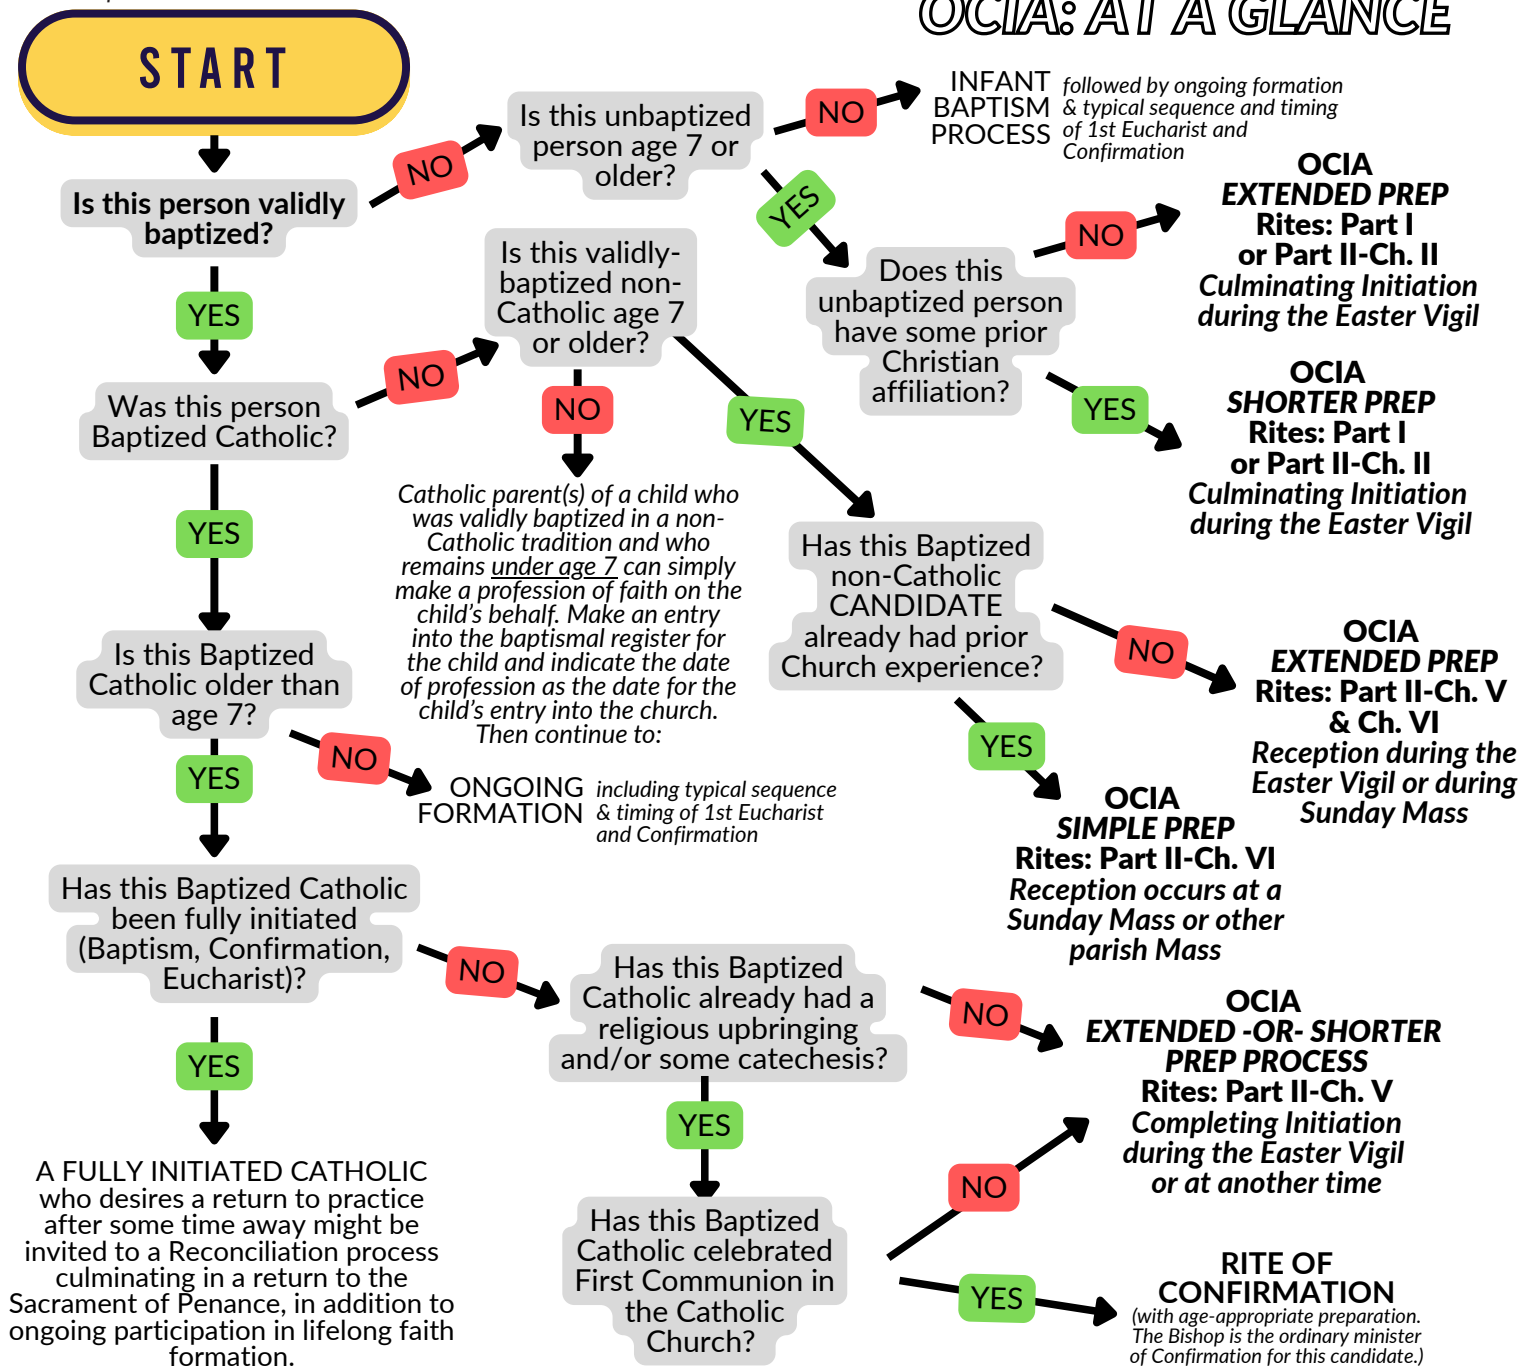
OCIA: AT A GLANCE

START

Is this person validly baptized?

NO

Is this unbaptized person age 7 or older?

NO

INFANT BAPTISM PROCESS *followed by ongoing formation & typical sequence and timing of 1st Eucharist and Confirmation*

YES

Does this unbaptized person have some prior Christian affiliation?

NO

**OCIA**
***EXTENDED PREP***
**Rites: Part I or Part II-Ch. II**
***Culminating Initiation during the Easter Vigil***

YES

**OCIA**
***SHORTER PREP***
**Rites: Part I or Part II-Ch. II**
***Culminating Initiation during the Easter Vigil***

YES

Was this person Baptized Catholic?

NO

Is this validly-baptized non-Catholic age 7 or older?

NO

*Catholic parent(s) of a child who was validly baptized in a non-Catholic tradition and who remains under age 7 can simply make a profession of faith on the child's behalf. Make an entry into the baptismal register for the child and indicate the date of profession as the date for the child's entry into the church. Then continue to:*

YES

Has this Baptized non-Catholic CANDIDATE already had prior Church experience?

NO

**OCIA**
***EXTENDED PREP***
**Rites: Part II-Ch. V & Ch. VI**
***Reception during the Easter Vigil or during Sunday Mass***

YES

**OCIA**
***SIMPLE PREP***
**Rites: Part II-Ch. VI**
***Reception occurs at a Sunday Mass or other parish Mass***

YES

Is this Baptized Catholic older than age 7?

NO

ONGOING FORMATION *including typical sequence & timing of 1st Eucharist and Confirmation*

YES

Has this Baptized Catholic been fully initiated (Baptism, Confirmation, Eucharist)?

NO

Has this Baptized Catholic already had a religious upbringing and/or some catechesis?

NO

**OCIA**
***EXTENDED -OR- SHORTER PREP PROCESS***
**Rites: Part II-Ch. V**
***Completing Initiation during the Easter Vigil or at another time***

YES

Has this Baptized Catholic celebrated First Communion in the Catholic Church?

NO

YES

RITE OF CONFIRMATION
*(with age-appropriate preparation. The Bishop is the ordinary minister of Confirmation for this candidate.)*

YES

A FULLY INITIATED CATHOLIC who desires a return to practice after some time away might be invited to a Reconciliation process culminating in a return to the Sacrament of Penance, in addition to ongoing participation in lifelong faith formation.